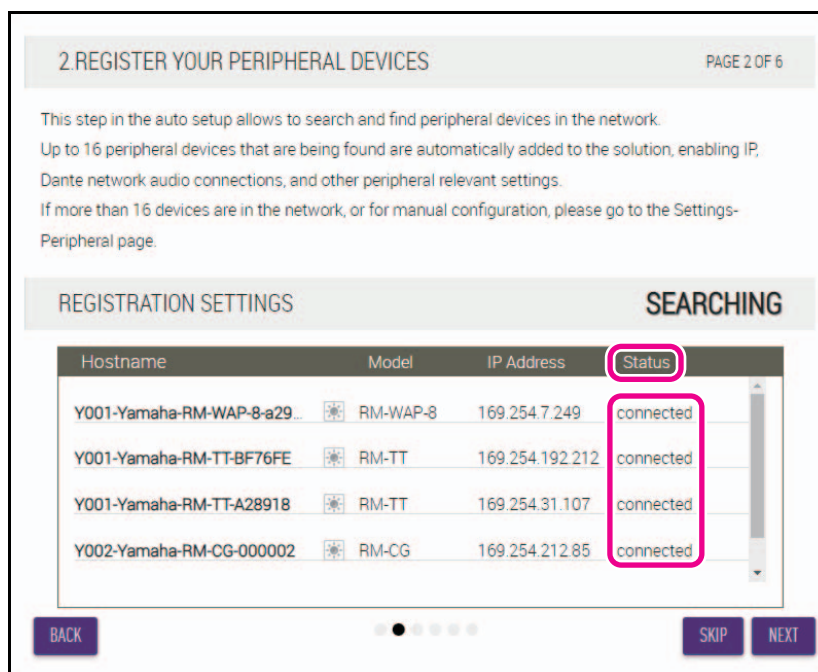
2.REGISTER YOUR PERIPHERAL DEVICES

PAGE 2 OF 6

This step in the auto setup allows to search and find peripheral devices in the network.
Up to 16 peripheral devices that are being found are automatically added to the solution, enabling IP, Dante network audio connections, and other peripheral relevant settings.
If more than 16 devices are in the network, or for manual configuration, please go to the Settings-Peripheral page.

REGISTRATION SETTINGS

SEARCHING

| Hostname | | Model | IP Address | Status |
|---|---|---|---|---|
| Y001-Yamaha-RM-WAP-8-a29... | | RM-WAP-8 | 169.254.7.249 | connected |
| Y001-Yamaha-RM-TT-BF76FE | | RM-TT | 169.254.192.212 | connected |
| Y001-Yamaha-RM-TT-A28918 | | RM-TT | 169.254.31.107 | connected |
| Y002-Yamaha-RM-CG-000002 | | RM-CG | 169.254.212.85 | connected |

BACK

SKIP

NEXT